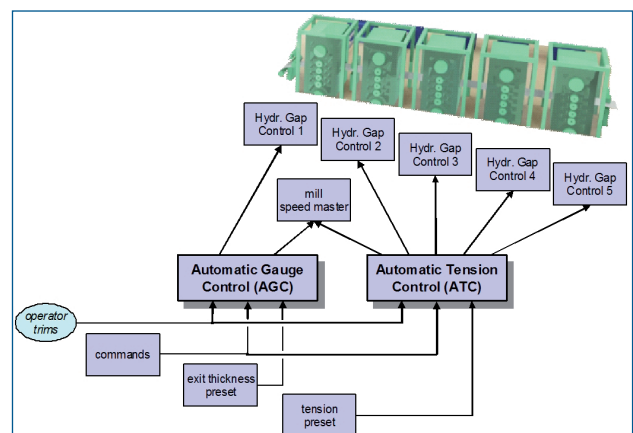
Hydr. Gap Control 1

Hydr. Gap Control 2

Hydr. Gap Control 3

Hydr. Gap Control 4

Hydr. Gap Control 5

mill speed master

Automatic Gauge Control (AGC)

Automatic Tension Control (ATC)

operator trims

commands

exit thickness preset

tension preset